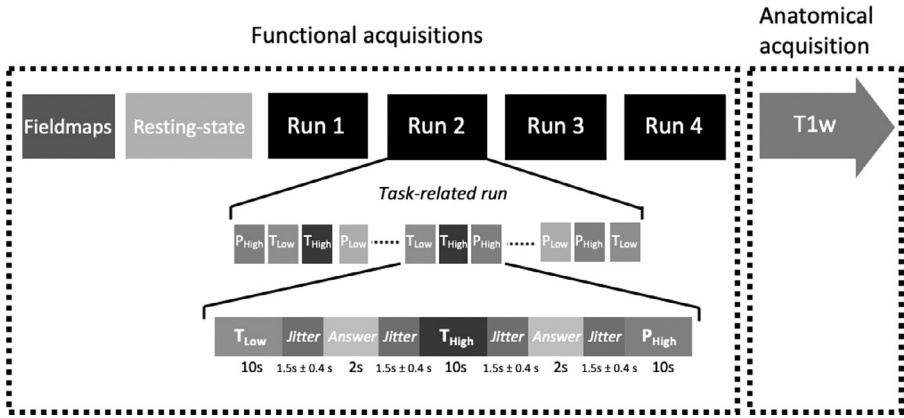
Functional acquisitions

Anatomical acquisition

Fieldmaps Resting-state Run 1 Run 2 Run 3 Run 4

T1w

Task-related run

$P_{High}$ $T_{Low}$ $T_{High}$ $P_{Low}$ ...... $T_{Low}$ $T_{High}$ $P_{High}$ ...... $P_{Low}$ $P_{High}$ $T_{Low}$

| $T_{Low}$ | Jitter | Answer | Jitter | $T_{High}$ | Jitter | Answer | Jitter | $P_{High}$ |
|---|---|---|---|---|---|---|---|---|
| 10s | 1.5s ± 0.4 s | 2s | 1.5s ± 0.4 s | 10s | 1.5s ± 0.4 s | 2s | 1.5s ± 0.4 s | 10s |